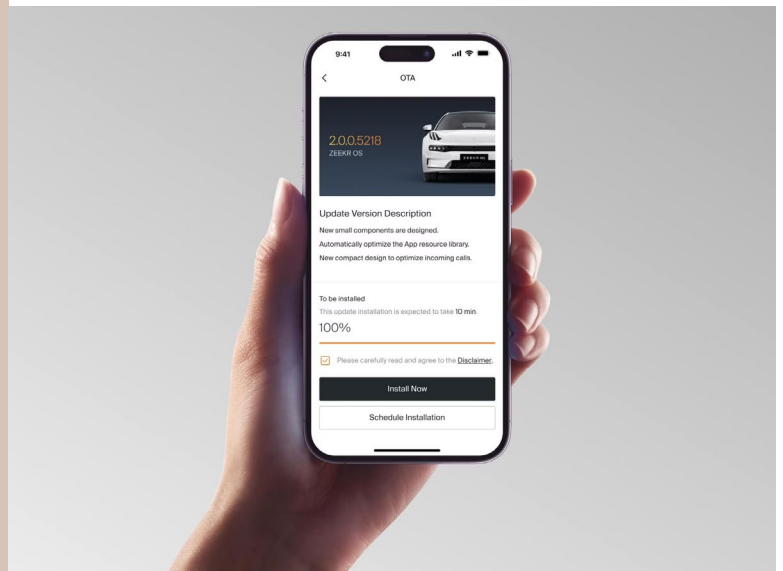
9:41

<

OTA

2.0.0.5218
ZEEKR OS

Update Version Description

New small components are designed.
Automatically optimize the App resource library.
New compact design to optimize incoming calls.

To be installed
This update installation is expected to take 10 min.

100%

Please carefully read and agree to the Disclaimer.

Install Now

Schedule Installation